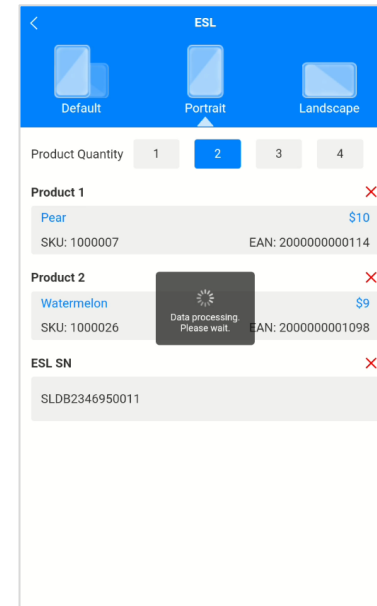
<
ESL

Default
Portrait
Landscape

Product Quantity
1
2
3
4

Product 1
×
Pear
$10
SKU: 1000007
EAN: 2000000000114

Product 2
×
Watermelon
$9
SKU: 1000026
EAN: 2000000001098

Data processing.
Please wait.

ESL SN
×
SLDB2346950011